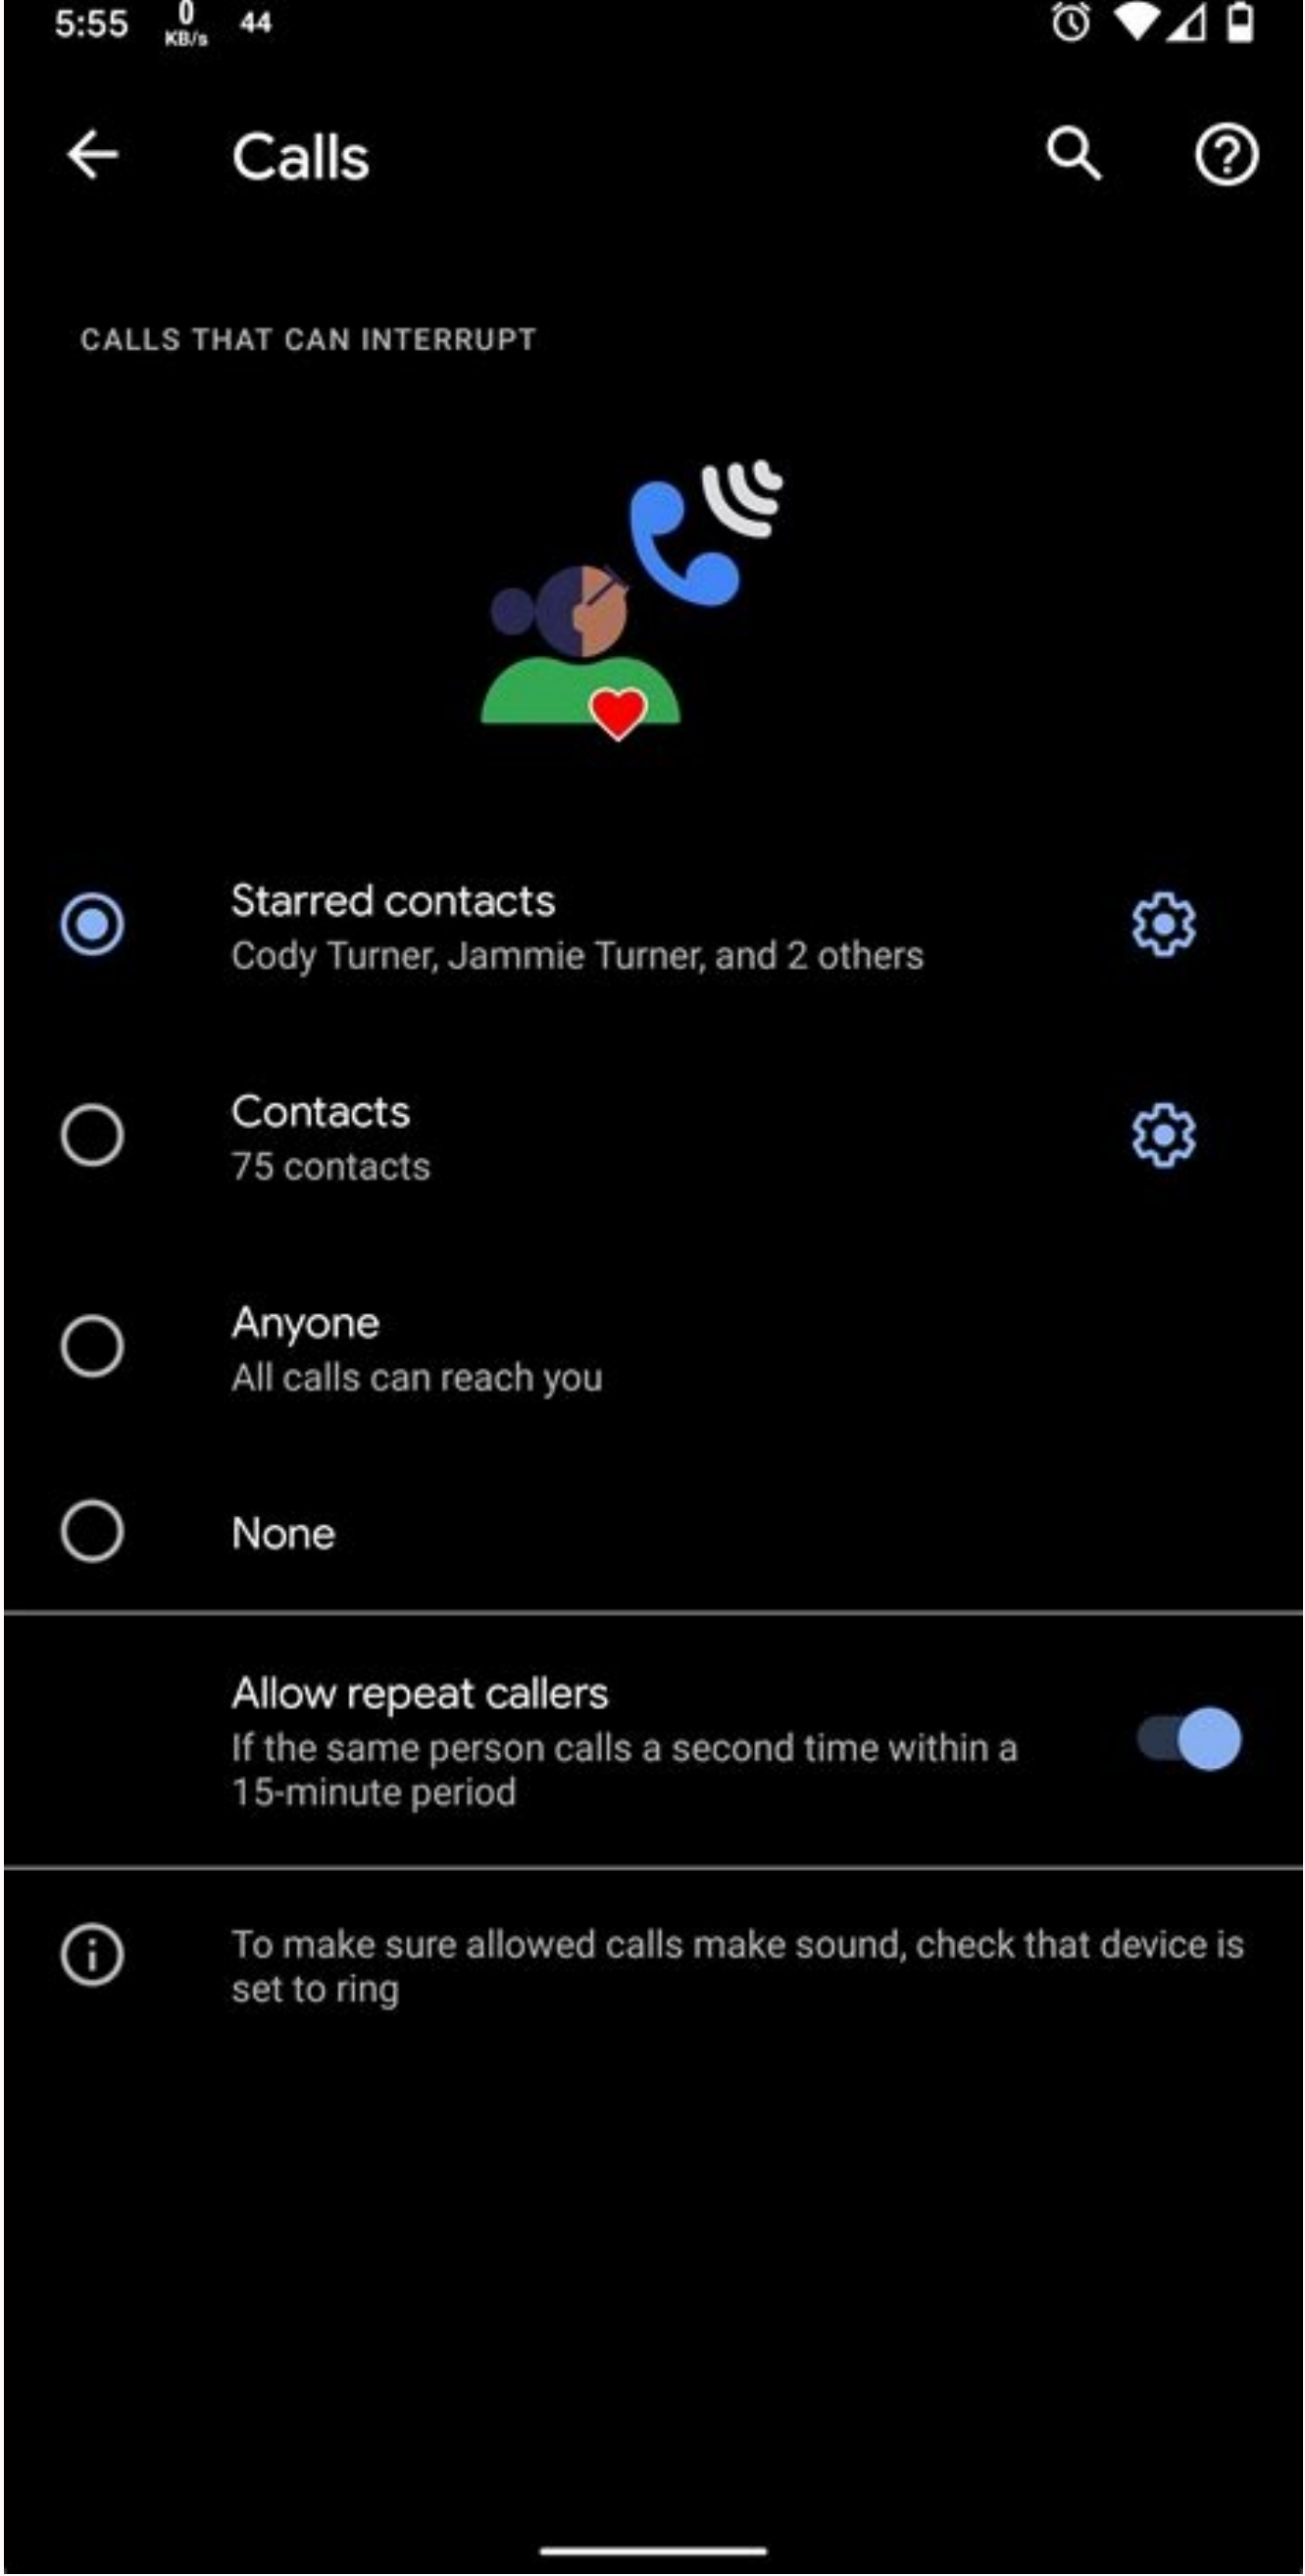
5:55 0 KB/s 44

Calls

CALLS THAT CAN INTERRUPT

Starred contacts
Cody Turner, Jammie Turner, and 2 others

Contacts
75 contacts

Anyone
All calls can reach you

None

Allow repeat callers
If the same person calls a second time within a 15-minute period

To make sure allowed calls make sound, check that device is set to ring